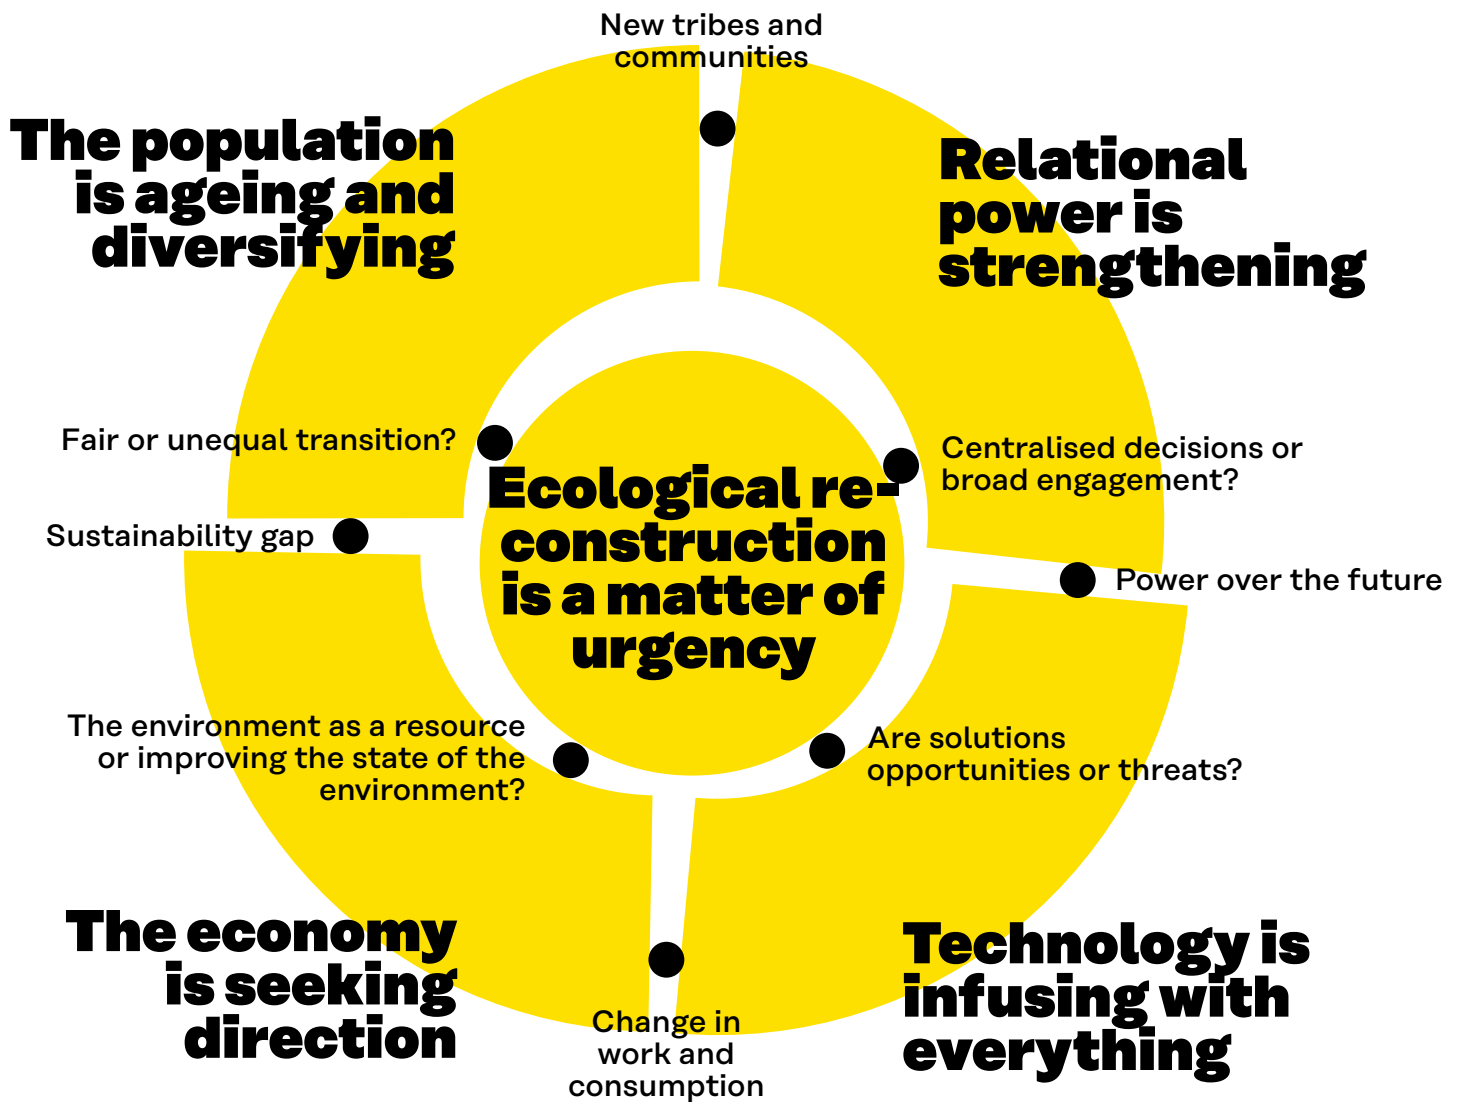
New tribes and communities

The population is ageing and diversifying

Relational power is strengthening

Fair or unequal transition?

Centralised decisions or broad engagement?

Ecological reconstruction is a matter of urgency

Sustainability gap

Power over the future

The environment as a resource or improving the state of the environment?

Are solutions opportunities or threats?

The economy is seeking direction

Change in work and consumption

Technology is infusing with everything